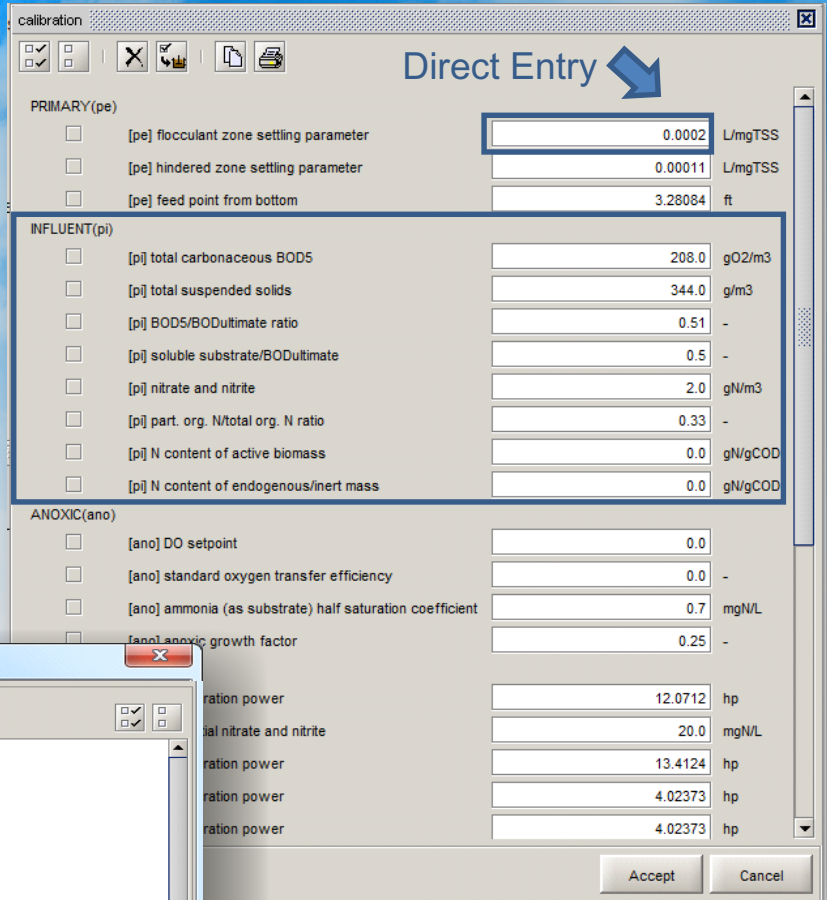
calibration

Direct Entry

PRIMARY(pe)

| | | | |
|---|---|---|---|
| | [pe] flocculant zone settling parameter | 0.0002 | L/mgTSS |
| | [pe] hindered zone settling parameter | 0.00011 | L/mgTSS |
| | [pe] feed point from bottom | 3.28084 | ft |

INFLUENT(pi)

| | | | |
|---|---|---|---|
| | [pi] total carbonaceous BOD5 | 208.0 | gO2/m3 |
| | [pi] total suspended solids | 344.0 | g/m3 |
| | [pi] BOD5/BODultimate ratio | 0.51 | - |
| | [pi] soluble substrate/BODultimate | 0.5 | - |
| | [pi] nitrate and nitrite | 2.0 | gN/m3 |
| | [pi] part. org. N/total org. N ratio | 0.33 | - |
| | [pi] N content of active biomass | 0.0 | gN/gCOD |
| | [pi] N content of endogenous/inert mass | 0.0 | gN/gCOD |

ANOXIC(ano)

| | | | |
|---|---|---|---|
| | [ano] DO setpoint | 0.0 | |
| | [ano] standard oxygen transfer efficiency | 0.0 | - |
| | [ano] ammonia (as substrate) half saturation coefficient | 0.7 | mgN/L |
| | [ano] anoxic growth factor | 0.25 | - |
| | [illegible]ration power | 12.0712 | hp |
| | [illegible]ial nitrate and nitrite | 20.0 | mgN/L |
| | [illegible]ration power | 13.4124 | hp |
| | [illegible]ration power | 4.02373 | hp |
| | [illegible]ration power | 4.02373 | hp |

Accept Cancel